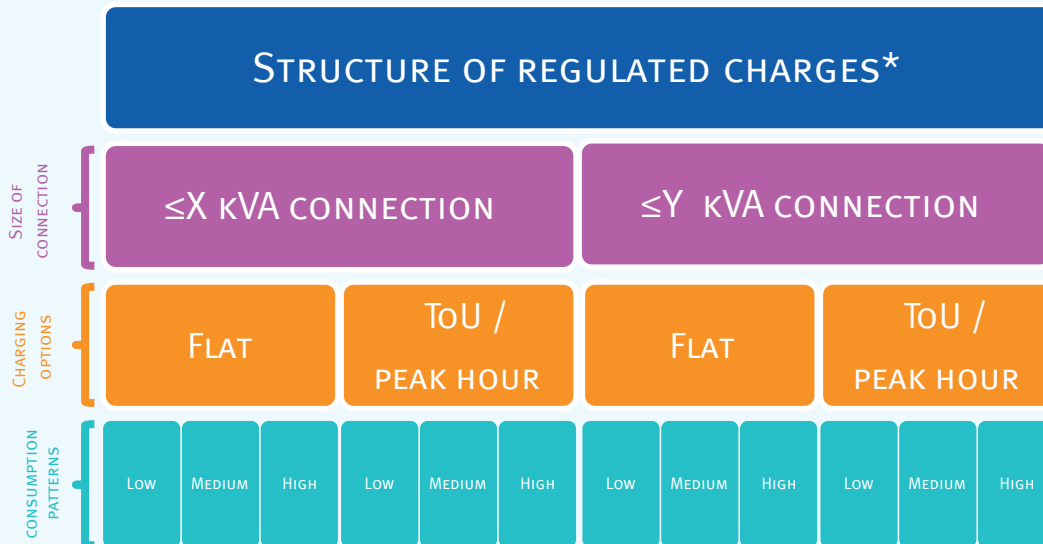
Structure of regulated charges*

Size of connection

≤X kVA connection

≤Y kVA connection

Charging options

Flat

ToU / peak hour

Flat

ToU / peak hour

consumption patterns

Low

Medium

High

Low

Medium

High

Low

Medium

High

Low

Medium

High